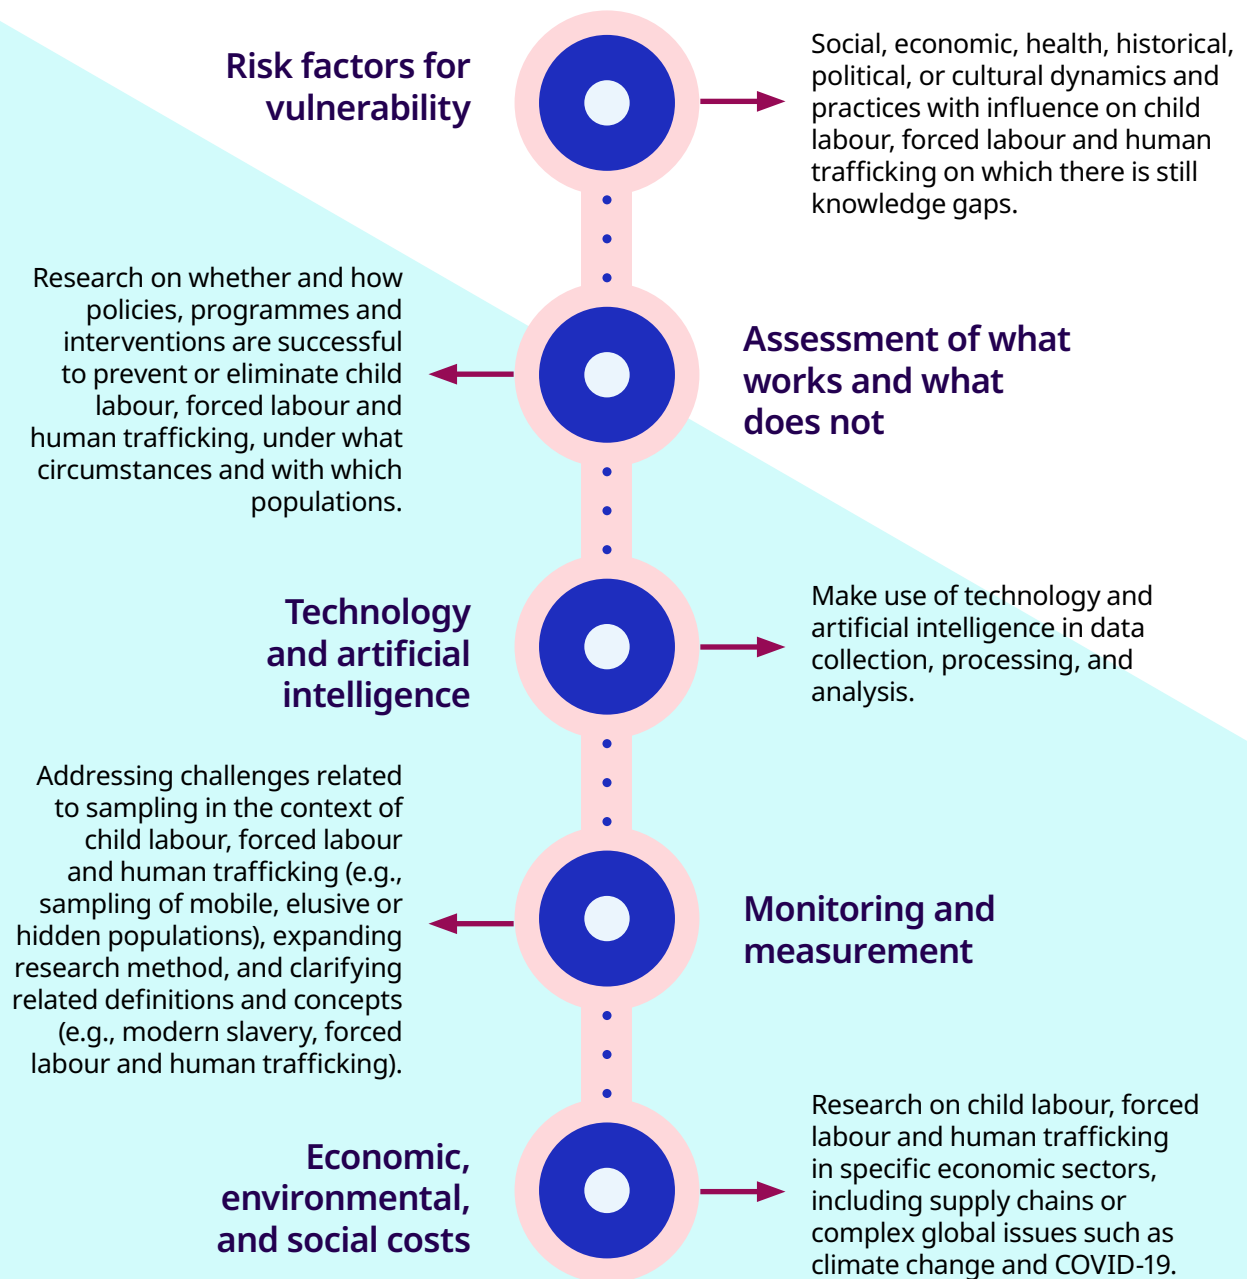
Risk factors for vulnerability

Social, economic, health, historical, political, or cultural dynamics and practices with influence on child labour, forced labour and human trafficking on which there is still knowledge gaps.

Research on whether and how policies, programmes and interventions are successful to prevent or eliminate child labour, forced labour and human trafficking, under what circumstances and with which populations.

Assessment of what works and what does not

Technology and artificial intelligence

Make use of technology and artificial intelligence in data collection, processing, and analysis.

Addressing challenges related to sampling in the context of child labour, forced labour and human trafficking (e.g., sampling of mobile, elusive or hidden populations), expanding research method, and clarifying related definitions and concepts (e.g., modern slavery, forced labour and human trafficking).

Monitoring and measurement

Economic, environmental, and social costs

Research on child labour, forced labour and human trafficking in specific economic sectors, including supply chains or complex global issues such as climate change and COVID-19.